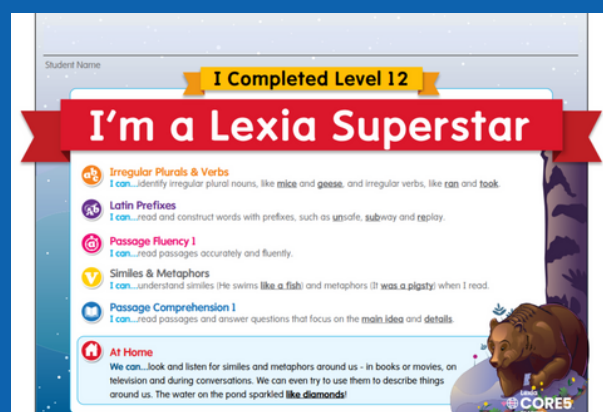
Student Name

I Completed Level 12

I'm a Lexia Superstar

Irregular Plurals & Verbs
I can...identify irregular plural nouns, like mice and geese, and irregular verbs, like ran and took.

Latin Prefixes
I can...read and construct words with prefixes, such as unsafe, subway and replay.

Passage Fluency 1
I can...read passages accurately and fluently.

Similes & Metaphors
I can...understand similes (He swims like a fish) and metaphors (It was a pigsty) when I read.

Passage Comprehension 1
I can...read passages and answer questions that focus on the main idea and details.

At Home
We can...look and listen for similes and metaphors around us - in books or movies, on television and during conversations. We can even try to use them to describe things around us. The water on the pond sparkled like diamonds!

Lexia CORE5